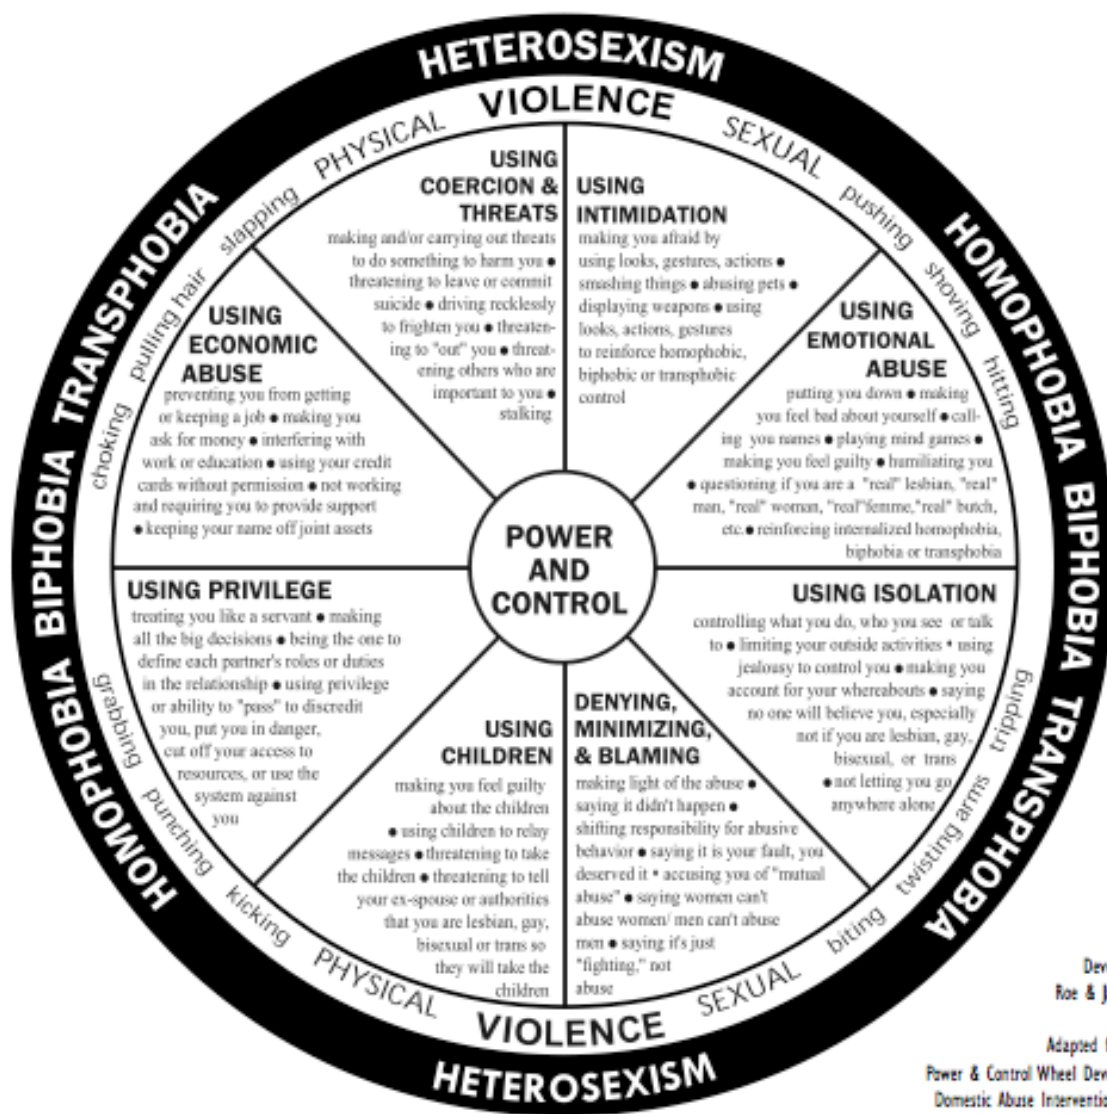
HETEROSEXISM

VIOLENCE

PHYSICAL

SEXUAL

HOMOPHOBIA BIPHOBIA TRANSPHOBIA

HOMOPHOBIA BIPHOBIA TRANSPHOBIA

slapping pulling hair choking

pushing shoving hitting

USING COERCION & THREATS
making and/or carrying out threats to do something to harm you • threatening to leave or commit suicide • driving recklessly to frighten you • threatening to "out" you • threatening others who are important to you • stalking

USING INTIMIDATION
making you afraid by using looks, gestures, actions • smashing things • abusing pets • displaying weapons • using looks, actions, gestures to reinforce homophobic, biphobic or transphobic control

USING ECONOMIC ABUSE
preventing you from getting or keeping a job • making you ask for money • interfering with work or education • using your credit cards without permission • not working and requiring you to provide support • keeping your name off joint assets

USING EMOTIONAL ABUSE
putting you down • making you feel bad about yourself • calling you names • playing mind games • making you feel guilty • humiliating you • questioning if you are a "real" lesbian, "real" man, "real" woman, "real"femme,"real" butch, etc. • reinforcing internalized homophobia, biphobia or transphobia

POWER AND CONTROL

USING PRIVILEGE
treating you like a servant • making all the big decisions • being the one to define each partner's roles or duties in the relationship • using privilege or ability to "pass" to discredit you, put you in danger, cut off your access to resources, or use the system against you

USING ISOLATION
controlling what you do, who you see or talk to • limiting your outside activities • using jealousy to control you • making you account for your whereabouts • saying no one will believe you, especially not if you are lesbian, gay, bisexual, or trans • not letting you go anywhere alone

USING CHILDREN
making you feel guilty about the children • using children to relay messages • threatening to take the children • threatening to tell your ex-spouse or authorities that you are lesbian, gay, bisexual or trans so they will take the children

DENYING, MINIMIZING, & BLAMING
making light of the abuse • saying it didn't happen • shifting responsibility for abusive behavior • saying it is your fault, you deserved it • accusing you of "mutual abuse" • saying women can't abuse women/ men can't abuse men • saying it's just "fighting," not abuse

grabbing punching kicking

tripping twisting arms biting

PHYSICAL

SEXUAL

VIOLENCE

HETEROSEXISM

Dev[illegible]
Roe & J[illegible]

Adapted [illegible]
Power & Control Wheel Dev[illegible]
Domestic Abuse Interventio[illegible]